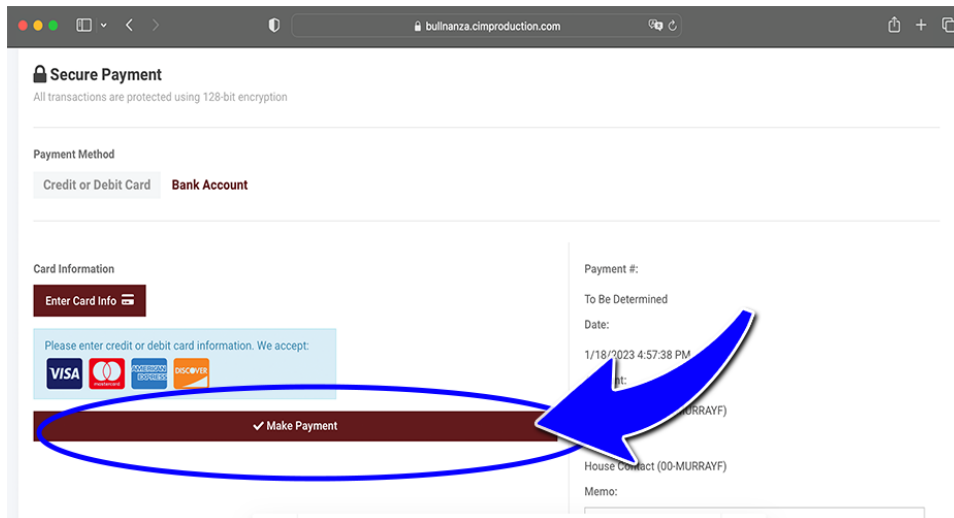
bullnanza.cimproduction.com

Secure Payment

All transactions are protected using 128-bit encryption

Payment Method

Credit or Debit Card

Bank Account

Card Information

Enter Card Info

Please enter credit or debit card information. We accept:

VISA

mastercard

AMERICAN EXPRESS

DISCOVER

Make Payment

Payment #:

To Be Determined

Date:

1/18/2023 4:57:38 PM

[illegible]t:

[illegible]0-MURRAYF)

House Contact (00-MURRAYF)

Memo: